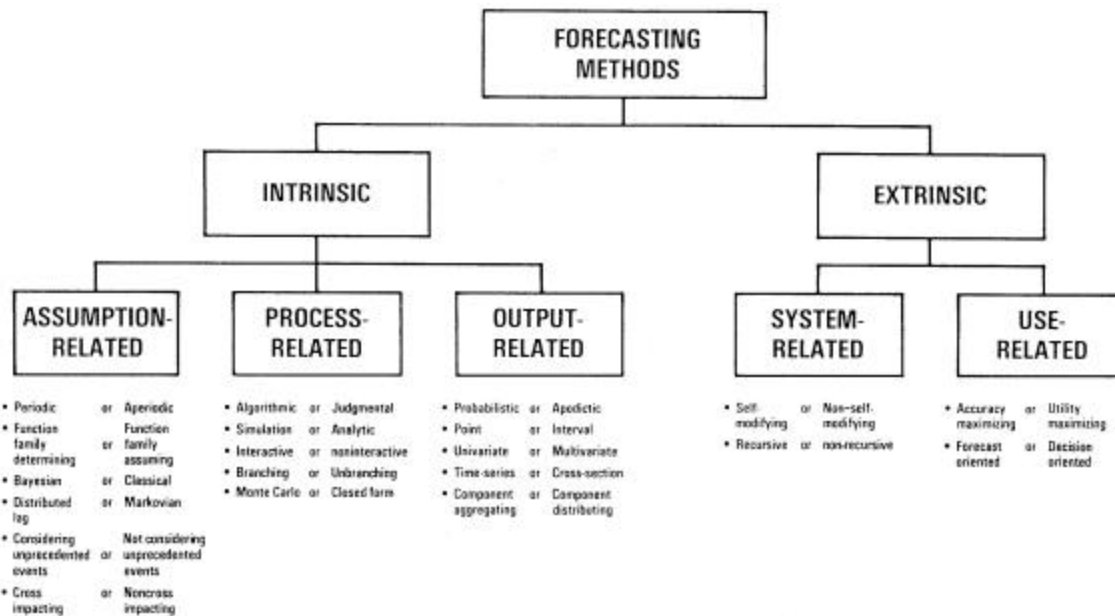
FORECASTING METHODS

INTRINSIC

EXTRINSIC

ASSUMPTION-RELATED

• Periodic or Aperiodic
• Function family determining or Function family assuming
• Bayesian or Classical
• Distributed lag or Markovian
• Considering unprecedented events or Not considering unprecedented events
• Cross impacting or Noncross impacting

PROCESS-RELATED

• Algorithmic or Judgmental
• Simulation or Analytic
• Interactive or noninteractive
• Branching or Unbranching
• Monte Carlo or Closed form

OUTPUT-RELATED

• Probabilistic or Apodictic
• Point or Interval
• Univariate or Multivariate
• Time-series or Cross-section
• Component aggregating or Component distributing

SYSTEM-RELATED

• Self-modifying or Non-self-modifying
• Recursive or non-recursive

USE-RELATED

• Accuracy maximizing or Utility maximizing
• Forecast oriented or Decision oriented